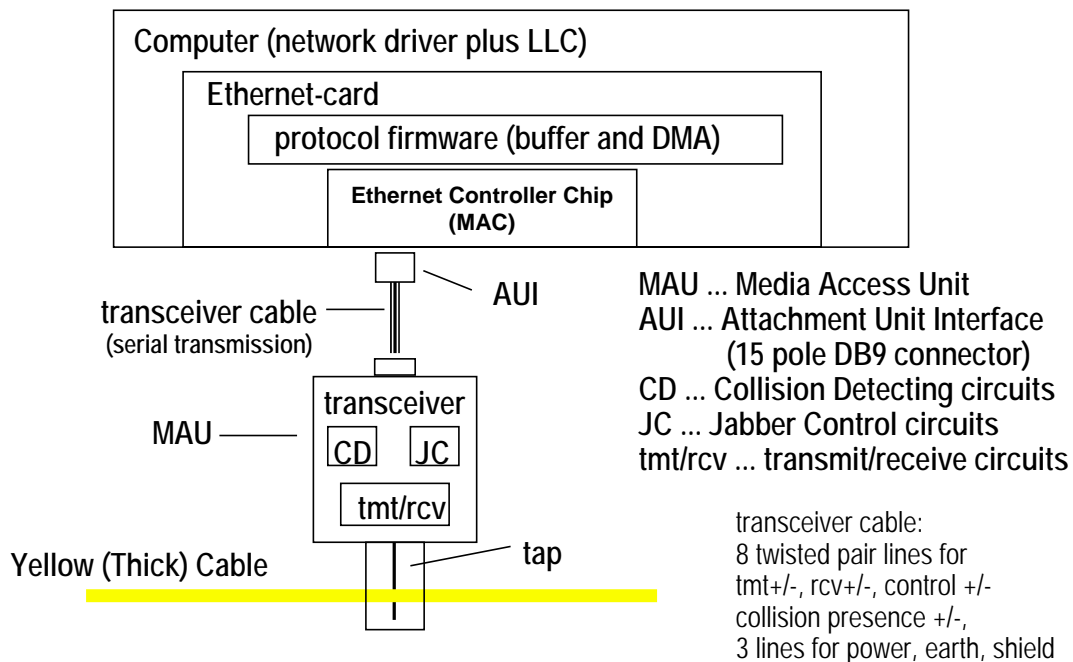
Computer (network driver plus LLC)

Ethernet-card

protocol firmware (buffer and DMA)

Ethernet Controller Chip (MAC)

AUI

transceiver cable (serial transmission)

MAU ... Media Access Unit
AUI ... Attachment Unit Interface (15 pole DB9 connector)
CD ... Collision Detecting circuits
JC ... Jabber Control circuits
tmt/rcv ... transmit/receive circuits

MAU

transceiver

CD

JC

tmt/rcv

tap

Yellow (Thick) Cable

transceiver cable:
8 twisted pair lines for tmt+/-, rcv+/-, control +/- collision presence +/-,
3 lines for power, earth, shield